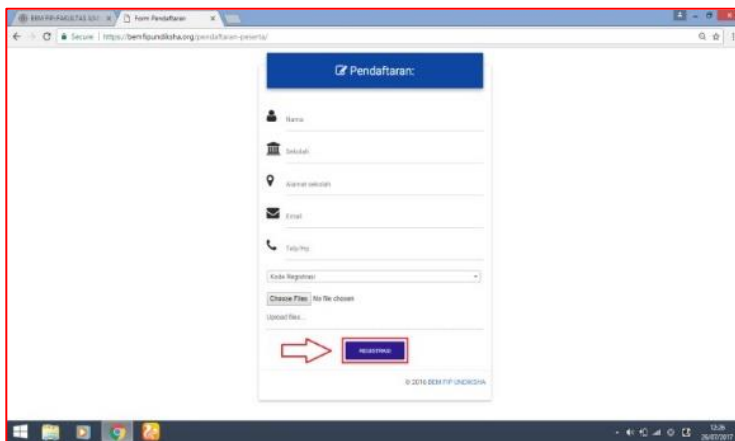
BEM FIP-FAKULTAS ILM ×
Form Pendaftaran ×
Secure | https://bemfipundiksha.org/pendaftaran-peserta/

Pendaftaran:

Nama

Sekolah

Alamat sekolah

Email

Telp/Hp

Kode Registrasi

Choose Files No file chosen

Upload files...

REGISTRASI

© 2016 BEM FIP UNDIKSHA

13:26
26/07/2017